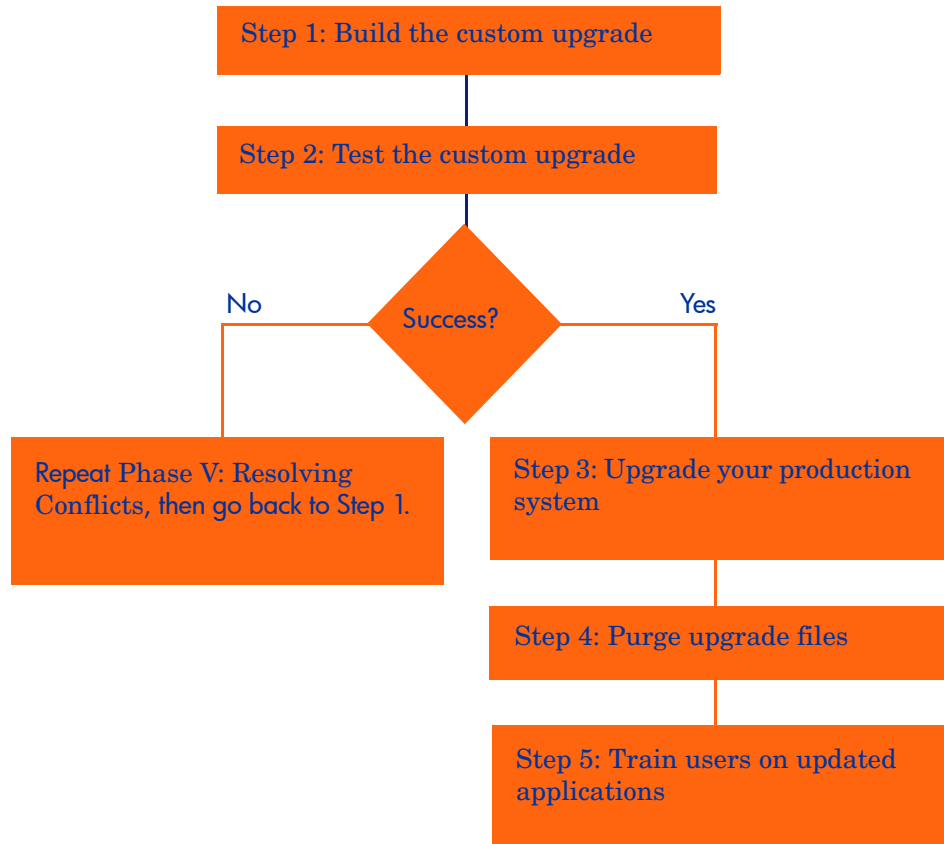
Step 1: Build the custom upgrade

Step 2: Test the custom upgrade

Success?

No

Yes

Repeat Phase V: Resolving Conflicts, then go back to Step 1.

Step 3: Upgrade your production system

Step 4: Purge upgrade files

Step 5: Train users on updated applications